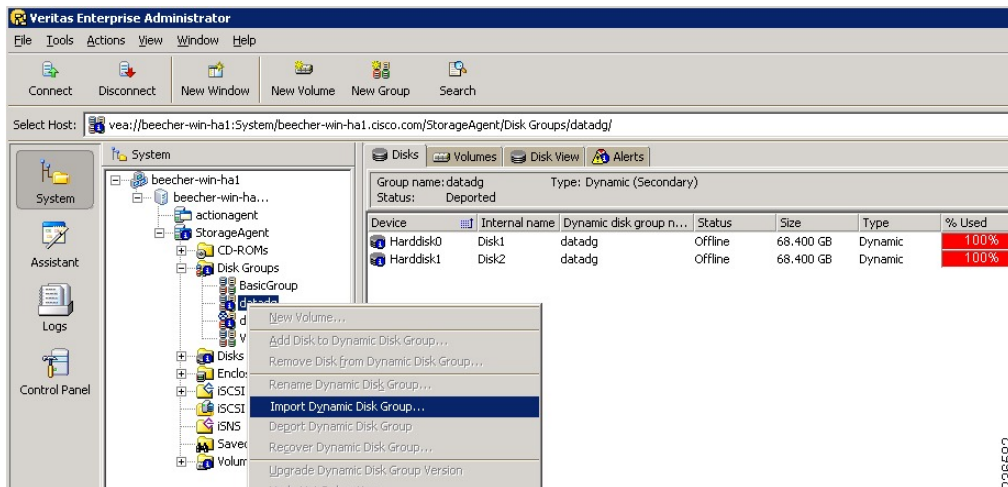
Veritas Enterprise Administrator

File Tools Actions View Window Help

Connect Disconnect New Window New Volume New Group Search

Select Host: vea://beecher-win-ha1:System/beecher-win-ha1.cisco.com/StorageAgent/Disk Groups/datadg/

System
Assistant
Logs
Control Panel

System
beecher-win-ha1
beecher-win-ha...
actionagent
StorageAgent
CD-ROMs
Disk Groups
BasicGroup
datadg
d
V
Disks
Enclos
iSCSI
iSCSI
iSNS
Saved
Volum

New Volume...
Add Disk to Dynamic Disk Group...
Remove Disk from Dynamic Disk Group...
Rename Dynamic Disk Group...
Import Dynamic Disk Group...
Deport Dynamic Disk Group
Recover Dynamic Disk Group...
Upgrade Dynamic Disk Group Version

Disks Volumes Disk View Alerts

Group name: datadg Type: Dynamic (Secondary)
Status: Deported

| Device | Internal name | Dynamic disk group n... | Status | Size | Type | % Used |
|---|---|---|---|---|---|---|
| Harddisk0 | Disk1 | datadg | Offline | 68.400 GB | Dynamic | 100% |
| Harddisk1 | Disk2 | datadg | Offline | 68.400 GB | Dynamic | 100% |

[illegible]